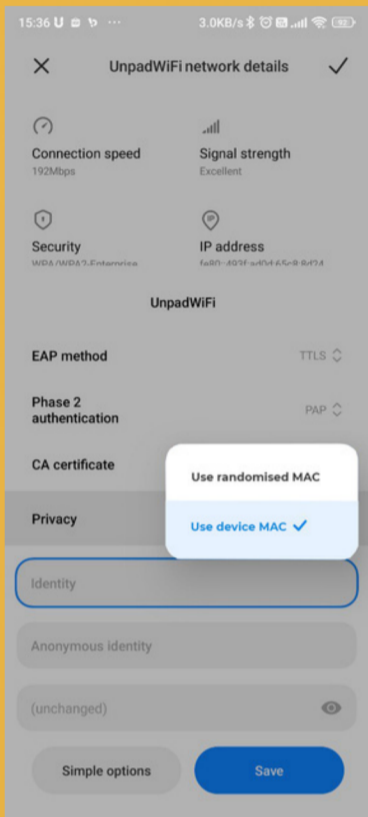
15:36 U ··· 3.0KB/s 92

UnpadWiFi network details

Connection speed
192Mbps

Signal strength
Excellent

Security
WPA/WPA2-Enterprise

IP address
fe80::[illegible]

UnpadWiFi

EAP method
TTLS

Phase 2 authentication
PAP

CA certificate

Privacy

Use randomised MAC

Use device MAC

Identity

Anonymous identity

(unchanged)

Simple options

Save